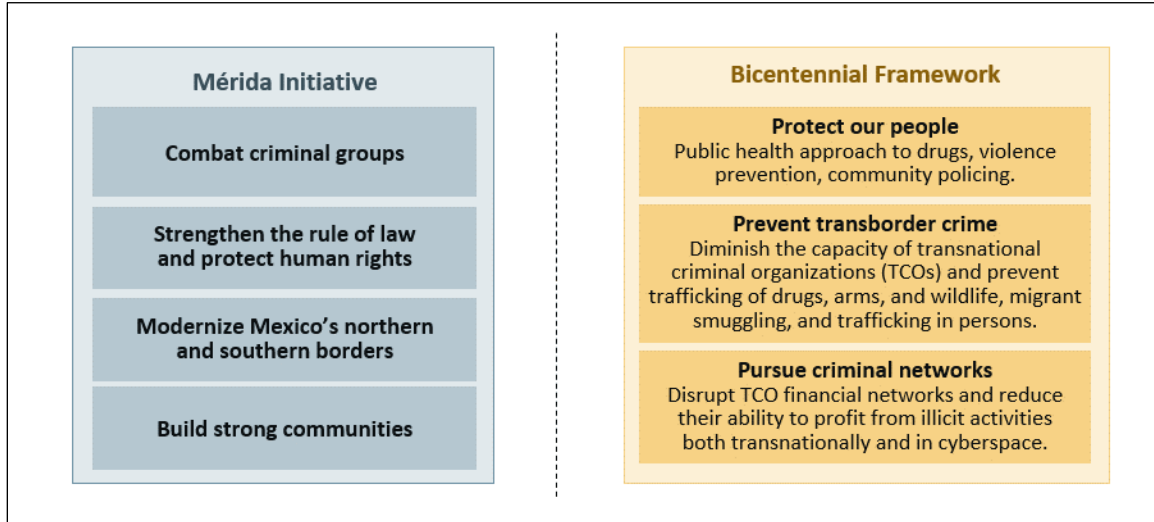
Mérida Initiative

Combat criminal groups

Strengthen the rule of law and protect human rights

Modernize Mexico’s northern and southern borders

Build strong communities

Bicentennial Framework

Protect our people
Public health approach to drugs, violence prevention, community policing.

Prevent transborder crime
Diminish the capacity of transnational criminal organizations (TCOs) and prevent trafficking of drugs, arms, and wildlife, migrant smuggling, and trafficking in persons.

Pursue criminal networks
Disrupt TCO financial networks and reduce their ability to profit from illicit activities both transnationally and in cyberspace.